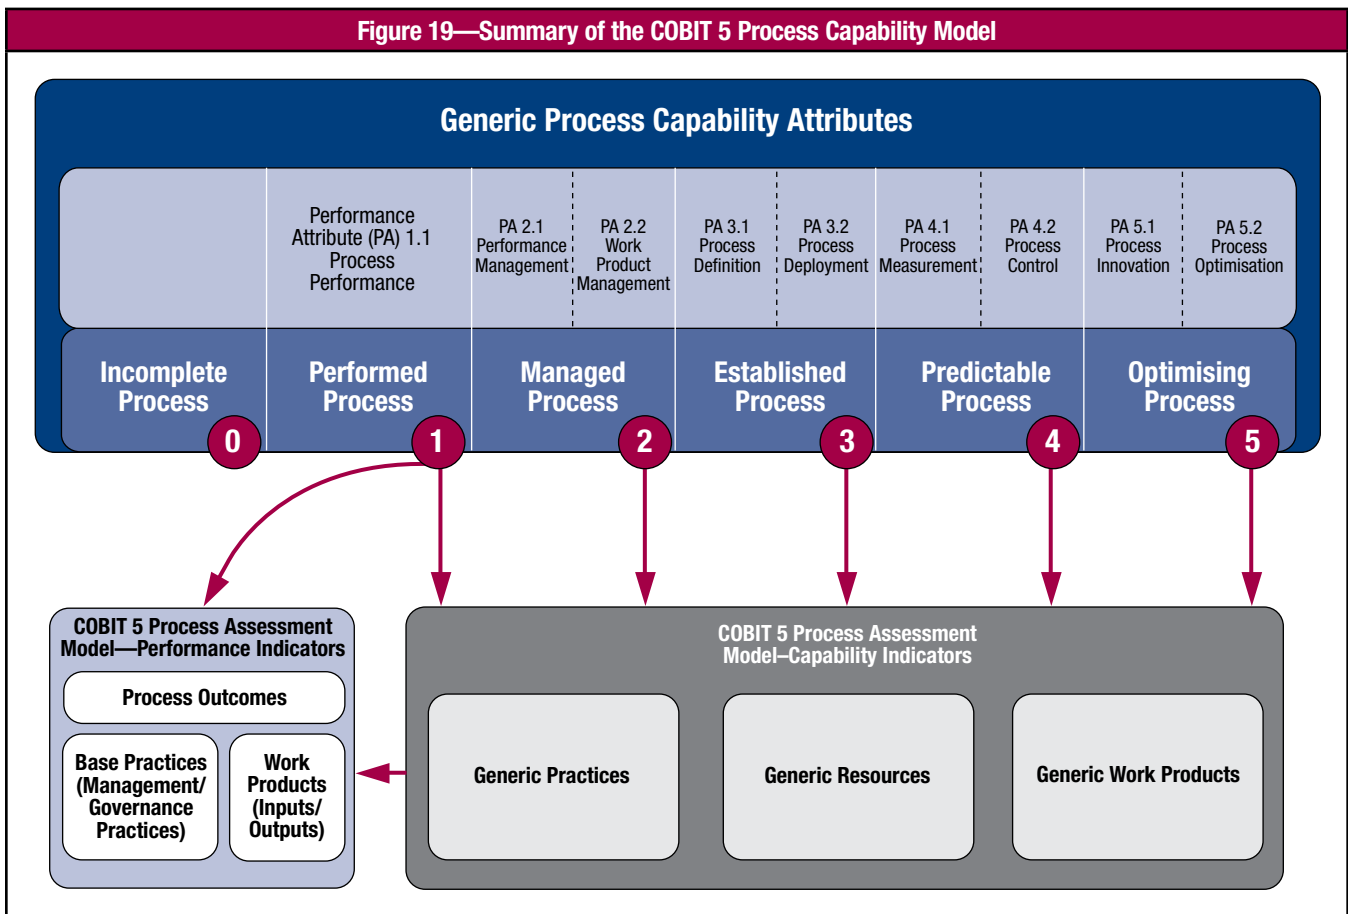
Figure 19—Summary of the COBIT 5 Process Capability Model

Generic Process Capability Attributes

Performance Attribute (PA) 1.1 Process Performance

PA 2.1 Performance Management

PA 2.2 Work Product Management

PA 3.1 Process Definition

PA 3.2 Process Deployment

PA 4.1 Process Measurement

PA 4.2 Process Control

PA 5.1 Process Innovation

PA 5.2 Process Optimisation

Incomplete Process 0

Performed Process 1

Managed Process 2

Established Process 3

Predictable Process 4

Optimising Process 5

COBIT 5 Process Assessment Model—Performance Indicators

Process Outcomes

Base Practices (Management/ Governance Practices)

Work Products (Inputs/ Outputs)

COBIT 5 Process Assessment Model–Capability Indicators

Generic Practices

Generic Resources

Generic Work Products